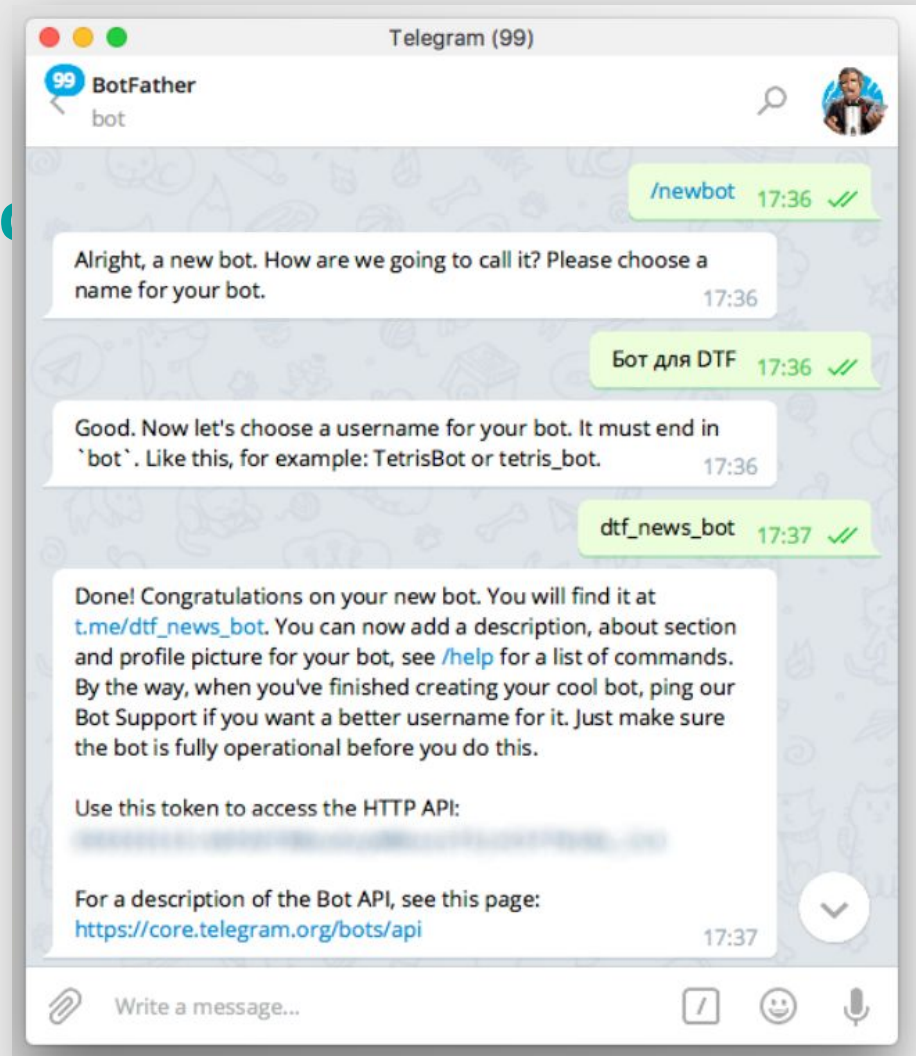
Telegram (99)

99 BotFather
bot

/newbot 17:36

Alright, a new bot. How are we going to call it? Please choose a name for your bot. 17:36

Бот для DTF 17:36

Good. Now let's choose a username for your bot. It must end in `bot`. Like this, for example: TetrisBot or tetris_bot. 17:36

dtf_news_bot 17:37

Done! Congratulations on your new bot. You will find it at t.me/dtf_news_bot. You can now add a description, about section and profile picture for your bot, see /help for a list of commands. By the way, when you've finished creating your cool bot, ping our Bot Support if you want a better username for it. Just make sure the bot is fully operational before you do this.

Use this token to access the HTTP API:
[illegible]

For a description of the Bot API, see this page:
https://core.telegram.org/bots/api 17:37

Write a message...